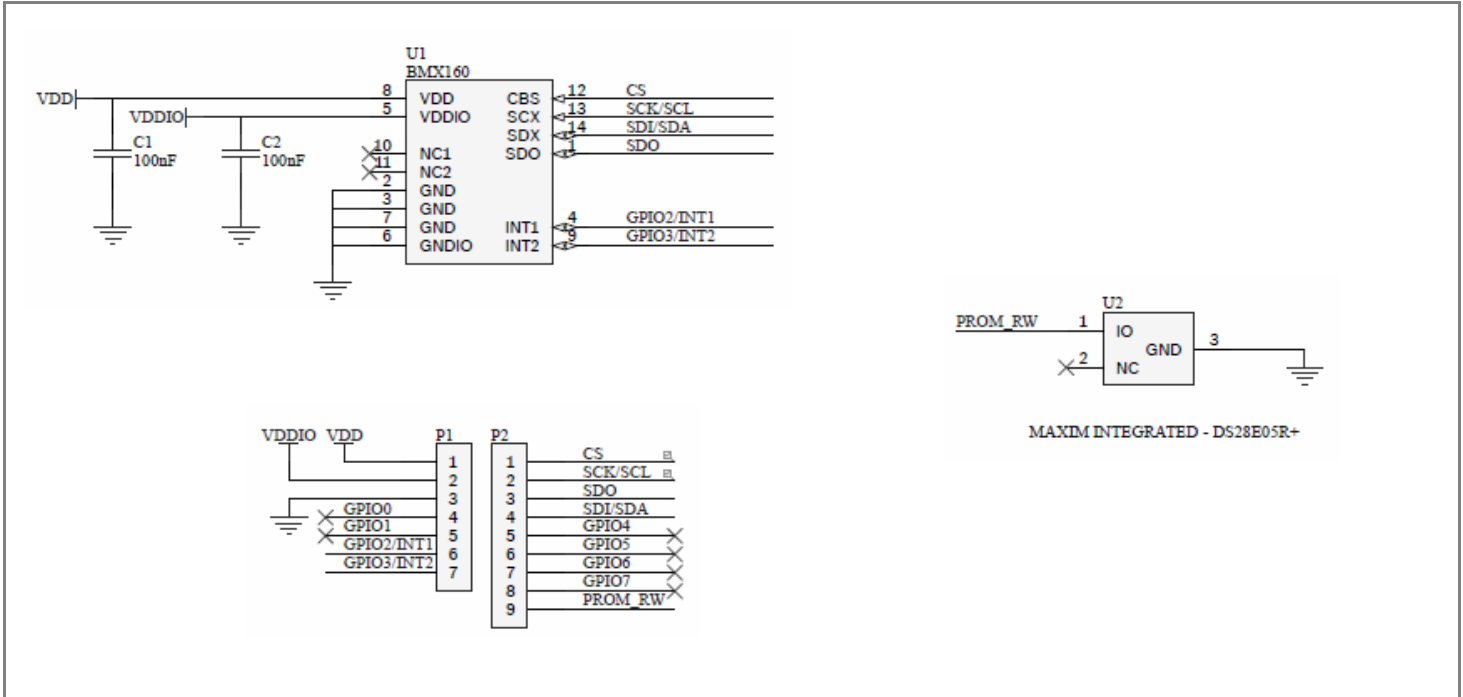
U1
BMX160

VDD
VDDIO
C1
100nF
C2
100nF

8 VDD
5 VDDIO
10 NC1
11 NC2
2 GND
3 GND
7 GND
6 GNDIO

CBS 12 CS
SCX 13 SCK/SCL
SDX 14 SDI/SDA
SDO 1 SDO

INT1 4 GPIO2/INT1
INT2 9 GPIO3/INT2

U2
PROM_RW 1 IO
2 NC
GND 3

MAXIM INTEGRATED - DS28E05R+

VDDIO VDD
P1
1
2
3
GPIO0 4
GPIO1 5
GPIO2/INT1 6
GPIO3/INT2 7

P2
1 CS
2 SCK/SCL
3 SDO
4 SDI/SDA
5 GPIO4
6 GPIO5
7 GPIO6
8 GPIO7
9 PROM_RW